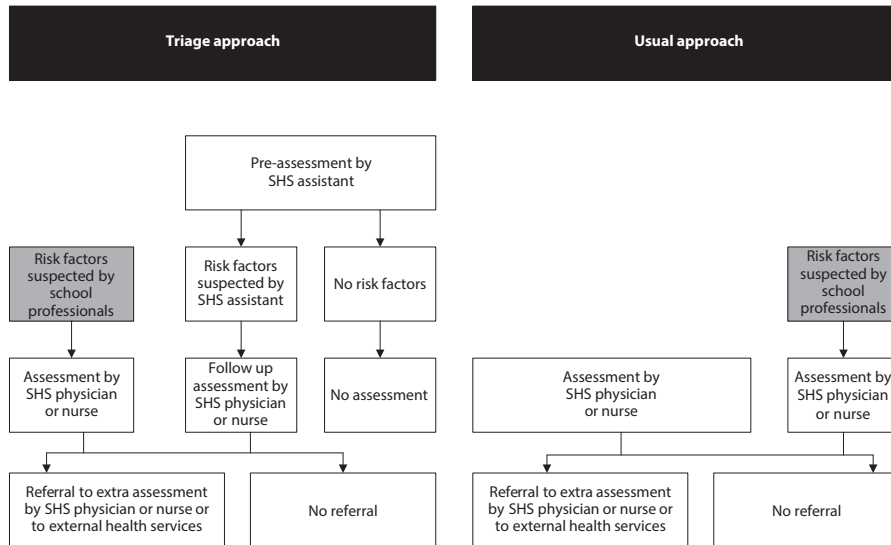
Triage approach

Pre-assessment by SHS assistant

Risk factors suspected by school professionals

Risk factors suspected by SHS assistant

No risk factors

Assessment by SHS physician or nurse

Follow up assessment by SHS physician or nurse

No assessment

Referral to extra assessment by SHS physician or nurse or to external health services

No referral

Usual approach

Risk factors suspected by school professionals

Assessment by SHS physician or nurse

Assessment by SHS physician or nurse

Referral to extra assessment by SHS physician or nurse or to external health services

No referral